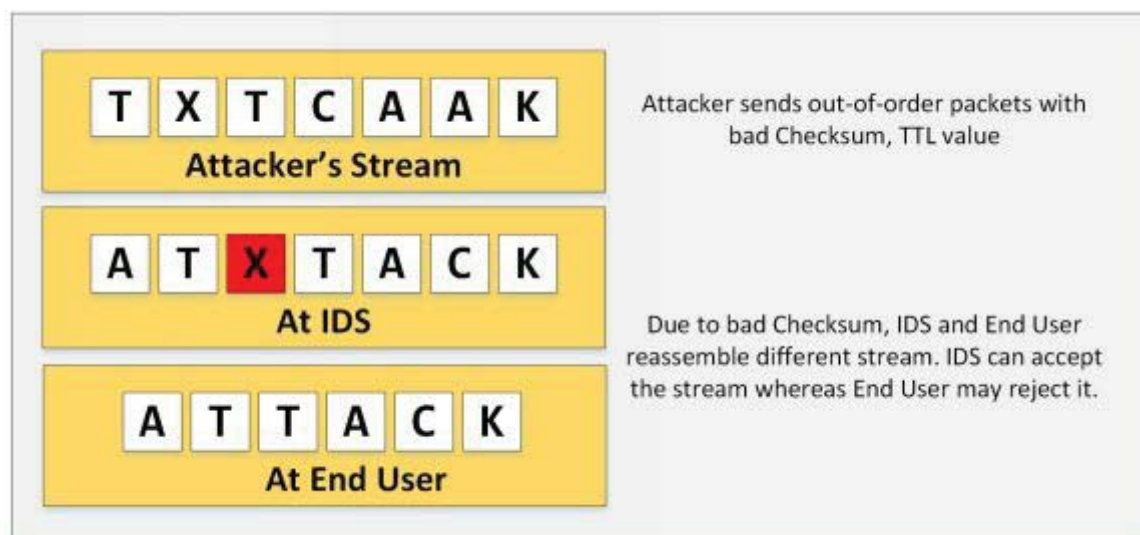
T X T C A A K
Attacker's Stream

Attacker sends out-of-order packets with bad Checksum, TTL value

A T X T A C K
At IDS

A T T A C K
At End User

Due to bad Checksum, IDS and End User reassemble different stream. IDS can accept the stream whereas End User may reject it.